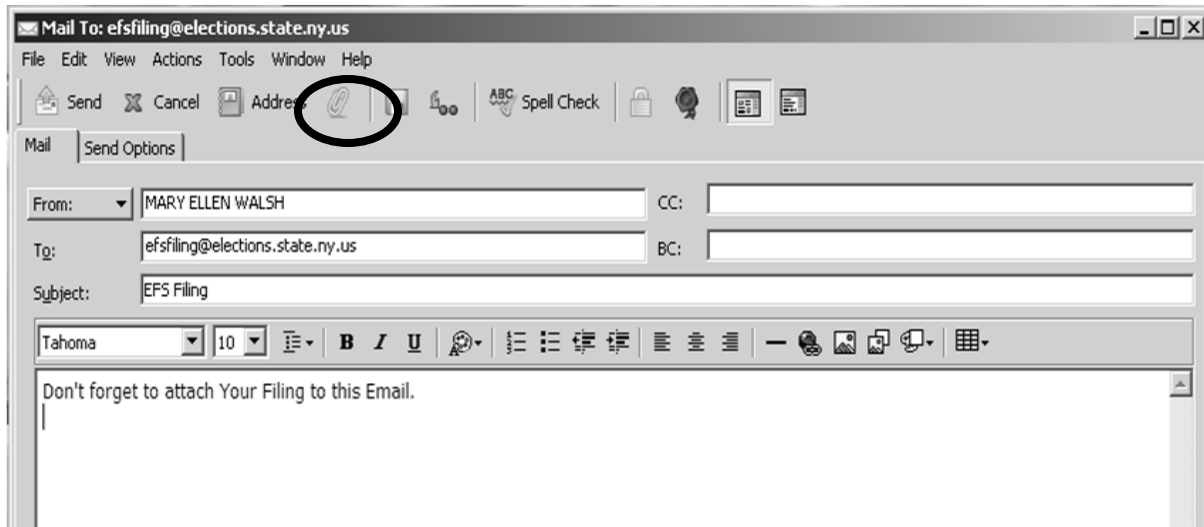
Mail To: efsfiling@elections.state.ny.us

File Edit View Actions Tools Window Help

Send Cancel Address Spell Check

Mail Send Options

From: MARY ELLEN WALSH CC:

To: efsfiling@elections.state.ny.us BC:

Subject: EFS Filing

Tahoma 10 B I U

Don't forget to attach Your Filing to this Email.